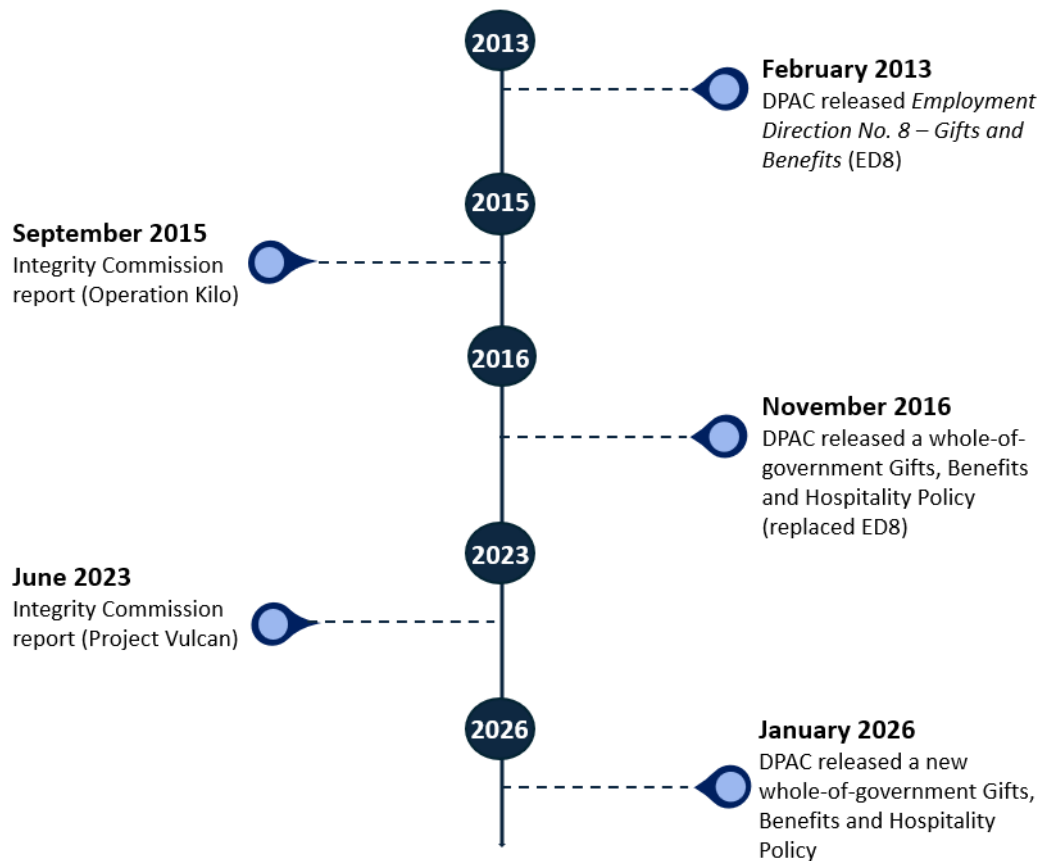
2013

February 2013
DPAC released *Employment Direction No. 8 – Gifts and Benefits* (ED8)

2015

September 2015
Integrity Commission report (Operation Kilo)

2016

November 2016
DPAC released a whole-of-government Gifts, Benefits and Hospitality Policy (replaced ED8)

2023

June 2023
Integrity Commission report (Project Vulcan)

2026

January 2026
DPAC released a new whole-of-government Gifts, Benefits and Hospitality Policy